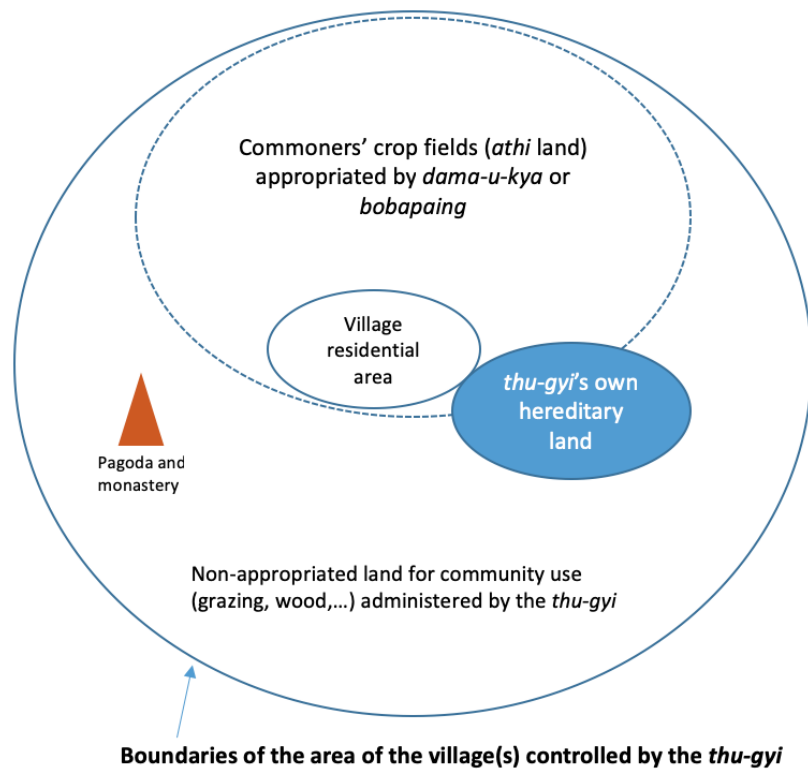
Commoners' crop fields (athi land) appropriated by dama-u-kya or bobapaing

Village residential area

thu-gyi's own hereditary land

Pagoda and monastery

Non-appropriated land for community use (grazing, wood,…) administered by the thu-gyi

Boundaries of the area of the village(s) controlled by the thu-gyi